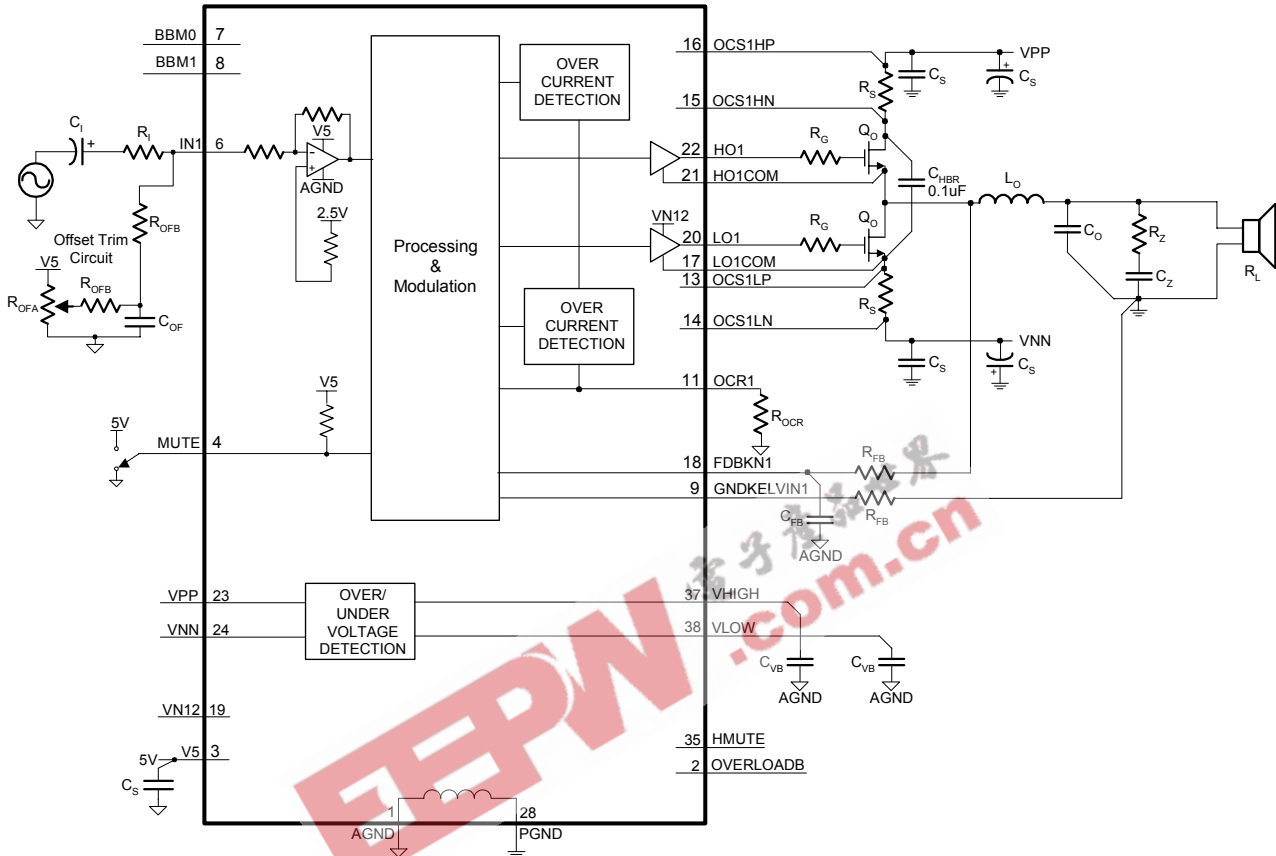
BBM0 7
BBM1 8
$C_I$ +
$R_I$
IN1 6
V5
-
+
AGND
2.5V
$R_{OFB}$
Offset Trim Circuit
V5
$R_{OFA}$
$R_{OFB}$
$C_{OF}$
Processing & Modulation
OVER CURRENT DETECTION
OVER CURRENT DETECTION
16 OCS1HP
15 OCS1HN
22 HO1
21 HO1COM
VN12
20 LO1
17 LO1COM
13 OCS1LP
14 OCS1LN
11 OCR1
18 FDBKN1
9 GNDKELVIN1
VPP
$C_S$
+
$C_S$
$R_S$
$R_G$
$Q_O$
$C_{HBR}$ 0.1uF
$L_O$
$C_O$
$R_Z$
$C_Z$
$R_L$
$R_G$
$Q_O$
$R_S$
VNN
$C_S$
+
$C_S$
$R_{OCR}$
$R_{FB}$
$R_{FB}$
$C_{FB}$
AGND
V5
5V
MUTE 4
VPP 23
VNN 24
OVER/ UNDER VOLTAGE DETECTION
37 VHIGH
38 VLOW
$C_{VB}$
AGND
$C_{VB}$
AGND
VN12 19
5V
V5 3
$C_S$
35 HMUTE
2 OVERLOADB
1
AGND
28
PGND
EEPW
.com.cn
电子产品世界